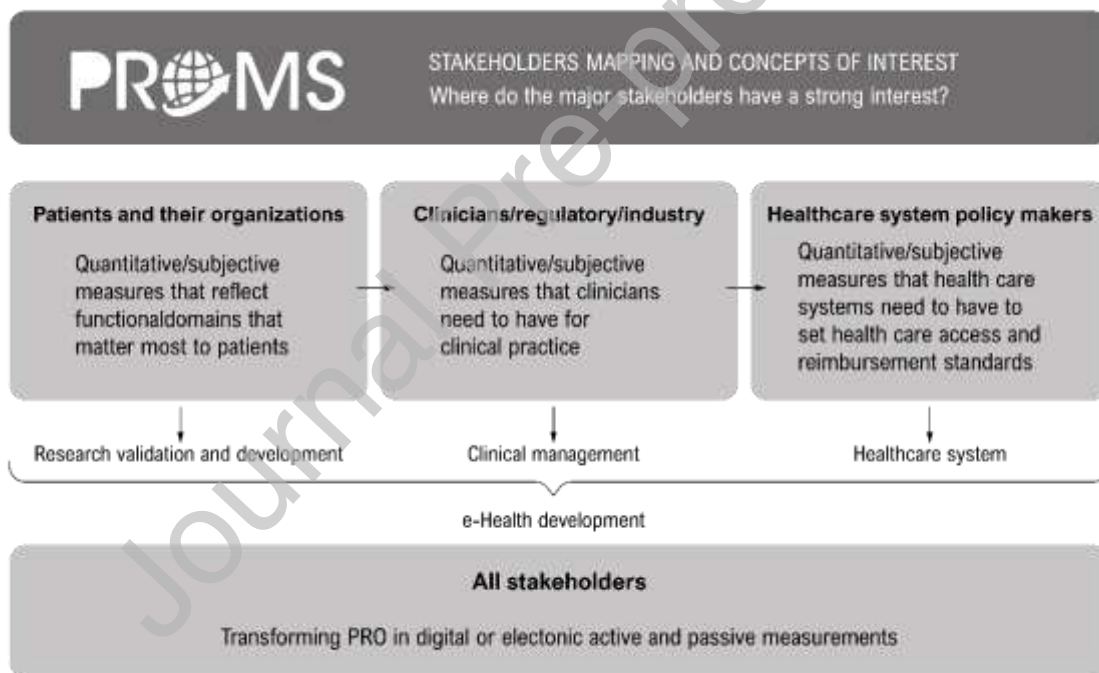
PROMS

STAKEHOLDERS MAPPING AND CONCEPTS OF INTEREST
Where do the major stakeholders have a strong interest?

Patients and their organizations

Quantitative/subjective measures that reflect functionaldomains that matter most to patients

Clinicians/regulatory/industry

Quantitative/subjective measures that clinicians need to have for clinical practice

Healthcare system policy makers

Quantitative/subjective measures that health care systems need to have to set health care access and reimbursement standards

Research validation and development

Clinical management

Healthcare system

e-Health development

All stakeholders

Transforming PRO in digital or electonic active and passive measurements

Journal Pre-proof